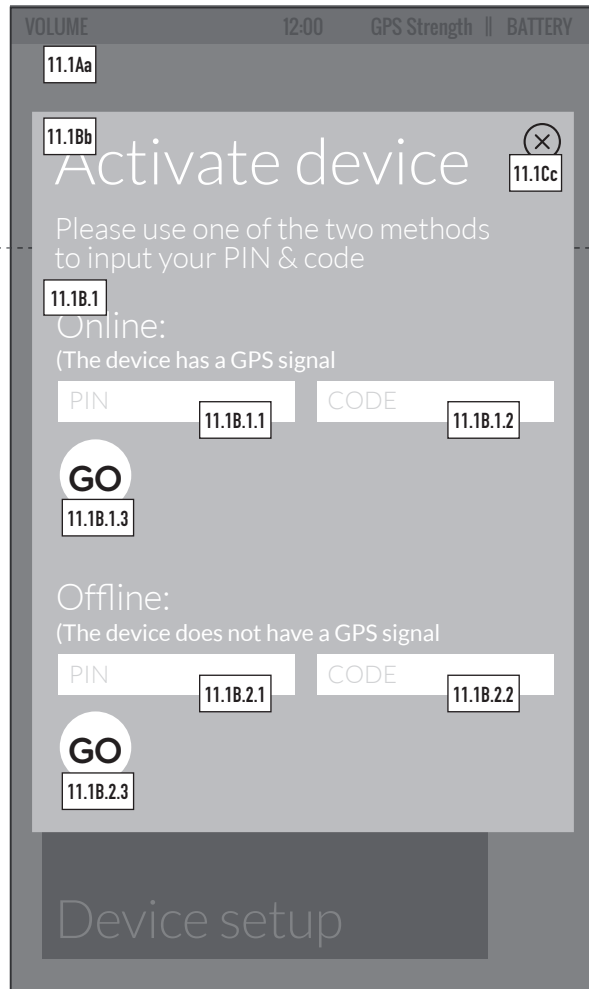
VOLUME 12:00 GPS Strength || BATTERY

11.1Aa

11.1Bb

Activate device

11.1Cc

Please use one of the two methods to input your PIN & code

11.1B.1

Online:

(The device has a GPS signal

PIN 11.1B.1.1 CODE 11.1B.1.2

GO

11.1B.1.3

Offline:

(The device does not have a GPS signal

PIN 11.1B.2.1 CODE 11.1B.2.2

GO

11.1B.2.3

Device setup